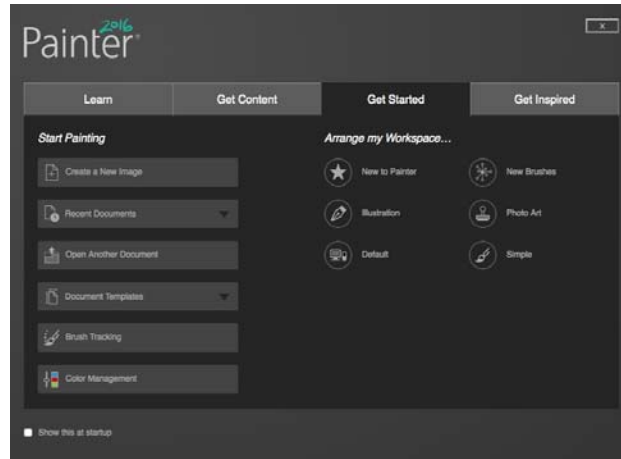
Painter 2016

x

Learn | Get Content | Get Started | Get Inspired

Start Painting

Create a New Image

Recent Documents

Open Another Document

Document Templates

Brush Tracking

Color Management

Arrange my Workspace...

New to Painter

New Brushes

Illustration

Photo Art

Default

Simple

Show this at startup